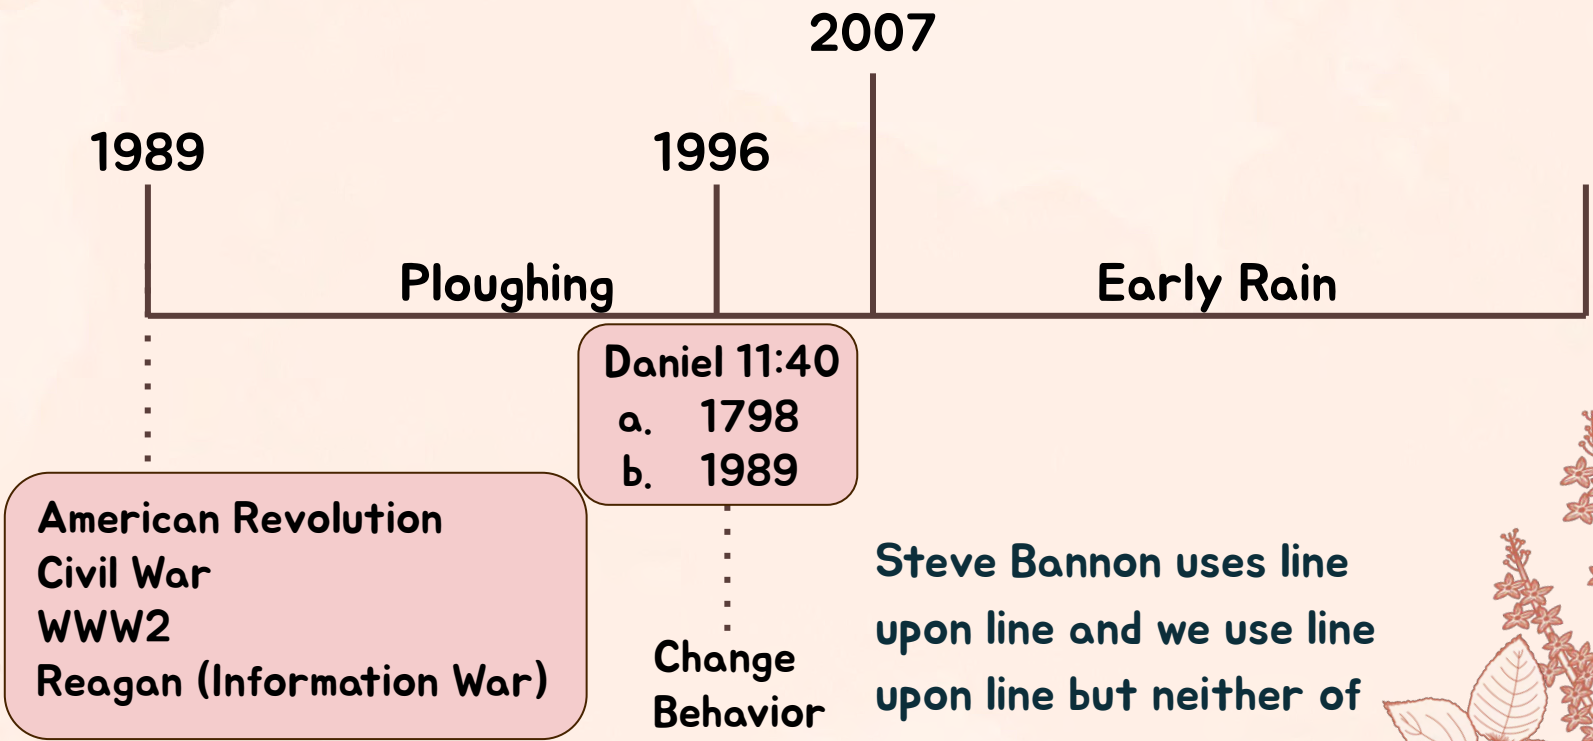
2007

1989

1996

Ploughing

Early Rain

Daniel 11:40
a. 1798
b. 1989

American Revolution
Civil War
WWW2
Reagan (Information War)

Change Behavior

Steve Bannon uses line upon line and we use line upon line but neither of